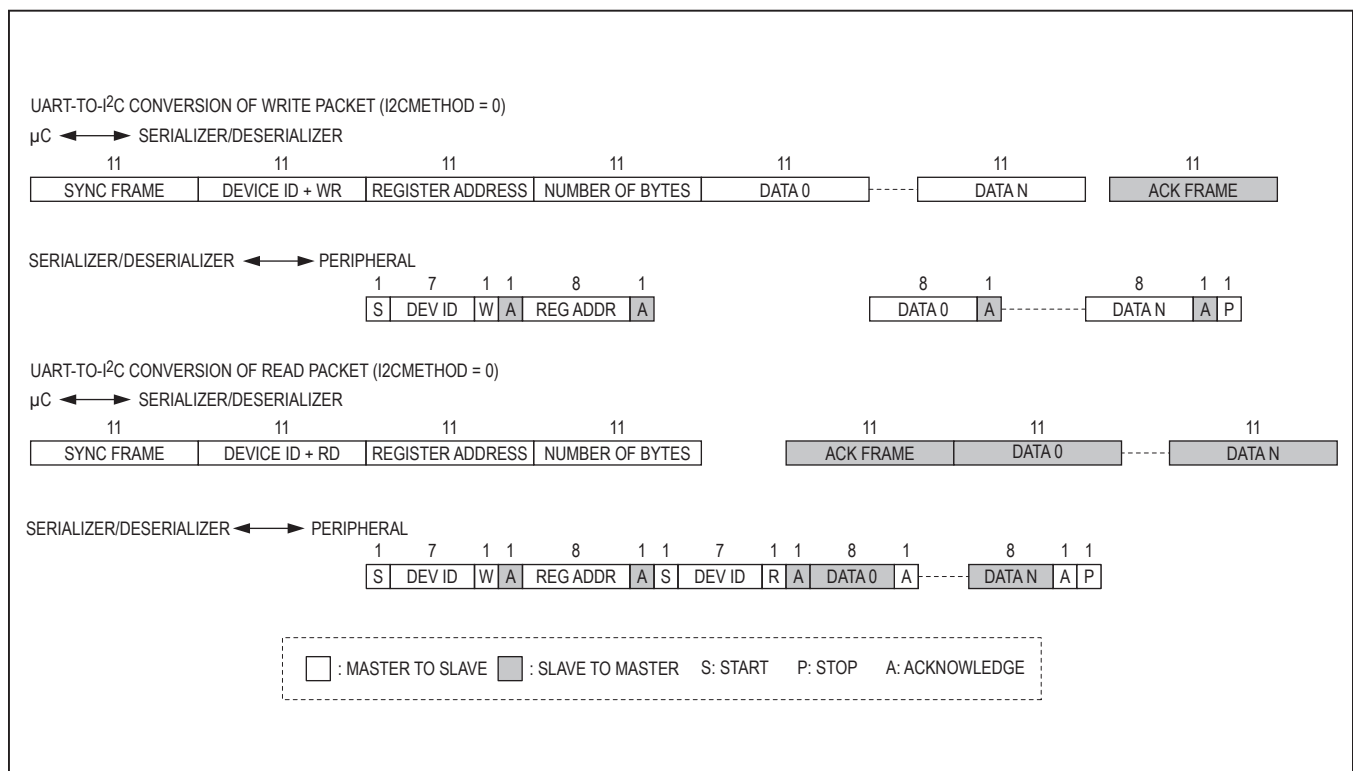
UART-TO-I$^2$C CONVERSION OF WRITE PACKET (I2CMETHOD = 0)

µC ⟷ SERIALIZER/DESERIALIZER

| 11 | 11 | 11 | 11 | 11 | 11 | 11 |
|---|---|---|---|---|---|---|
| SYNC FRAME | DEVICE ID + WR | REGISTER ADDRESS | NUMBER OF BYTES | DATA 0 | DATA N | ACK FRAME |

SERIALIZER/DESERIALIZER ⟷ PERIPHERAL

| 1 | 7 | 1 | 1 | 8 | 1 | 8 | 1 | 8 | 1 | 1 |
|---|---|---|---|---|---|---|---|---|---|---|
| S | DEV ID | W | A | REG ADDR | A | DATA 0 | A | DATA N | A | P |

UART-TO-I$^2$C CONVERSION OF READ PACKET (I2CMETHOD = 0)

µC ⟷ SERIALIZER/DESERIALIZER

| 11 | 11 | 11 | 11 | 11 | 11 | 11 |
|---|---|---|---|---|---|---|
| SYNC FRAME | DEVICE ID + RD | REGISTER ADDRESS | NUMBER OF BYTES | ACK FRAME | DATA 0 | DATA N |

SERIALIZER/DESERIALIZER ⟷ PERIPHERAL

| 1 | 7 | 1 | 1 | 8 | 1 | 1 | 7 | 1 | 1 | 8 | 1 | 8 | 1 | 1 |
|---|---|---|---|---|---|---|---|---|---|---|---|---|---|---|
| S | DEV ID | W | A | REG ADDR | A | S | DEV ID | R | A | DATA 0 | A | DATA N | A | P |

: MASTER TO SLAVE : SLAVE TO MASTER S: START P: STOP A: ACKNOWLEDGE